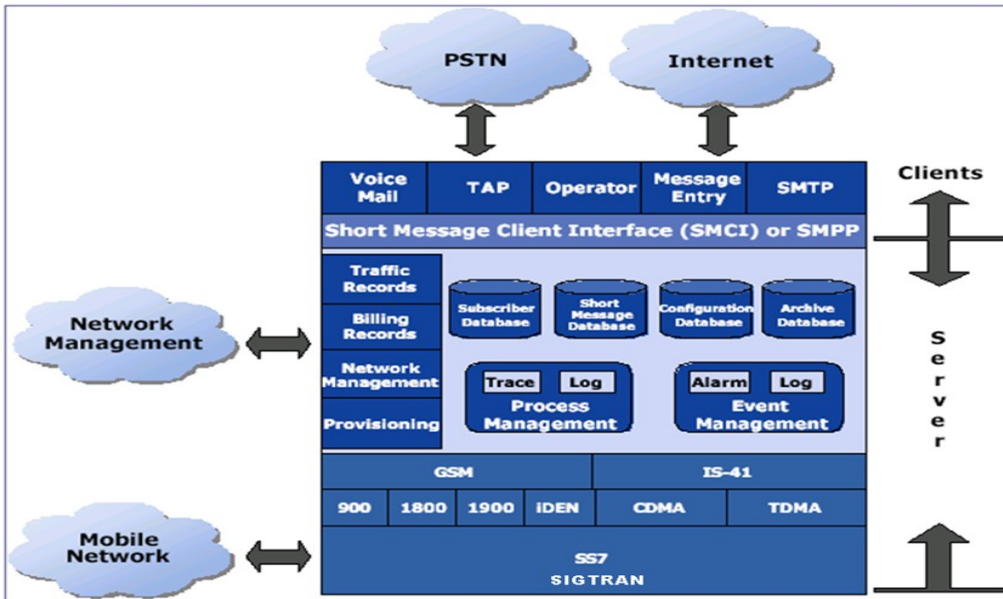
PSTN

Internet

Voice Mail

TAP

Operator

Message Entry

SMTP

Clients

Short Message Client Interface (SMCI) or SMPP

Traffic Records

Billing Records

Network Management

Provisioning

Subscriber Database

Short Message Database

Configuration Database

Archive Database

Network Management

Trace

Log

Process Management

Alarm

Log

Event Management

S e r v e r

GSM

IS-41

900

1800

1900

iDEN

CDMA

TDMA

Mobile Network

SS7
SIGTRAN